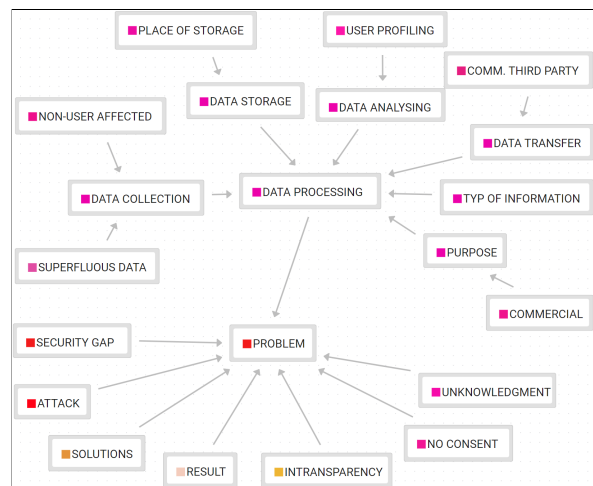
PLACE OF STORAGE

USER PROFILING

COMM. THIRD PARTY

DATA STORAGE

DATA ANALYSING

NON-USER AFFECTED

DATA TRANSFER

DATA COLLECTION

DATA PROCESSING

TYP OF INFORMATION

PURPOSE

SUPERFLUOUS DATA

COMMERCIAL

SECURITY GAP

PROBLEM

UNKNOWLEDGMENT

ATTACK

NO CONSENT

SOLUTIONS

RESULT

INTRANSPARENCY